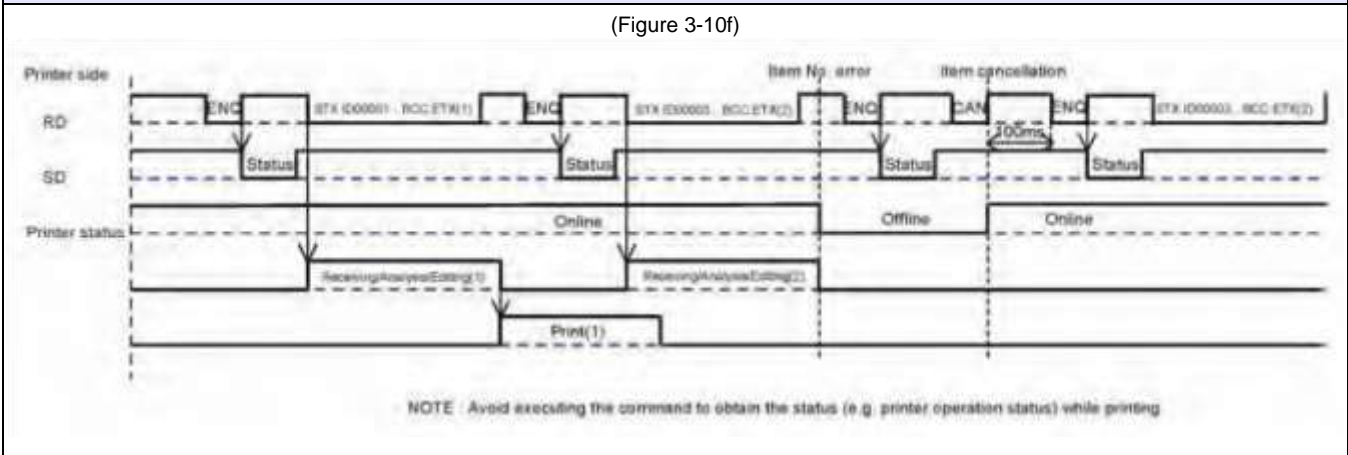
(Figure 3-10f)

Printer side

Item No. error

Item cancellation

RD

ENQ

STX ID00001 . BCC ETX(1)

ENQ

STX ID00003 . BCC ETX(2)

ENQ

CAN

ENQ

STX ID00003 . BCC ETX(2)

100ms

SD

Status

Status

Status

Status

Printer status

Online

Offline

Online

Receiving/Analysis/Editing(1)

Receiving/Analysis/Editing(2)

Print(1)

NOTE : Avoid executing the command to obtain the status (e.g. printer operation status) while printing